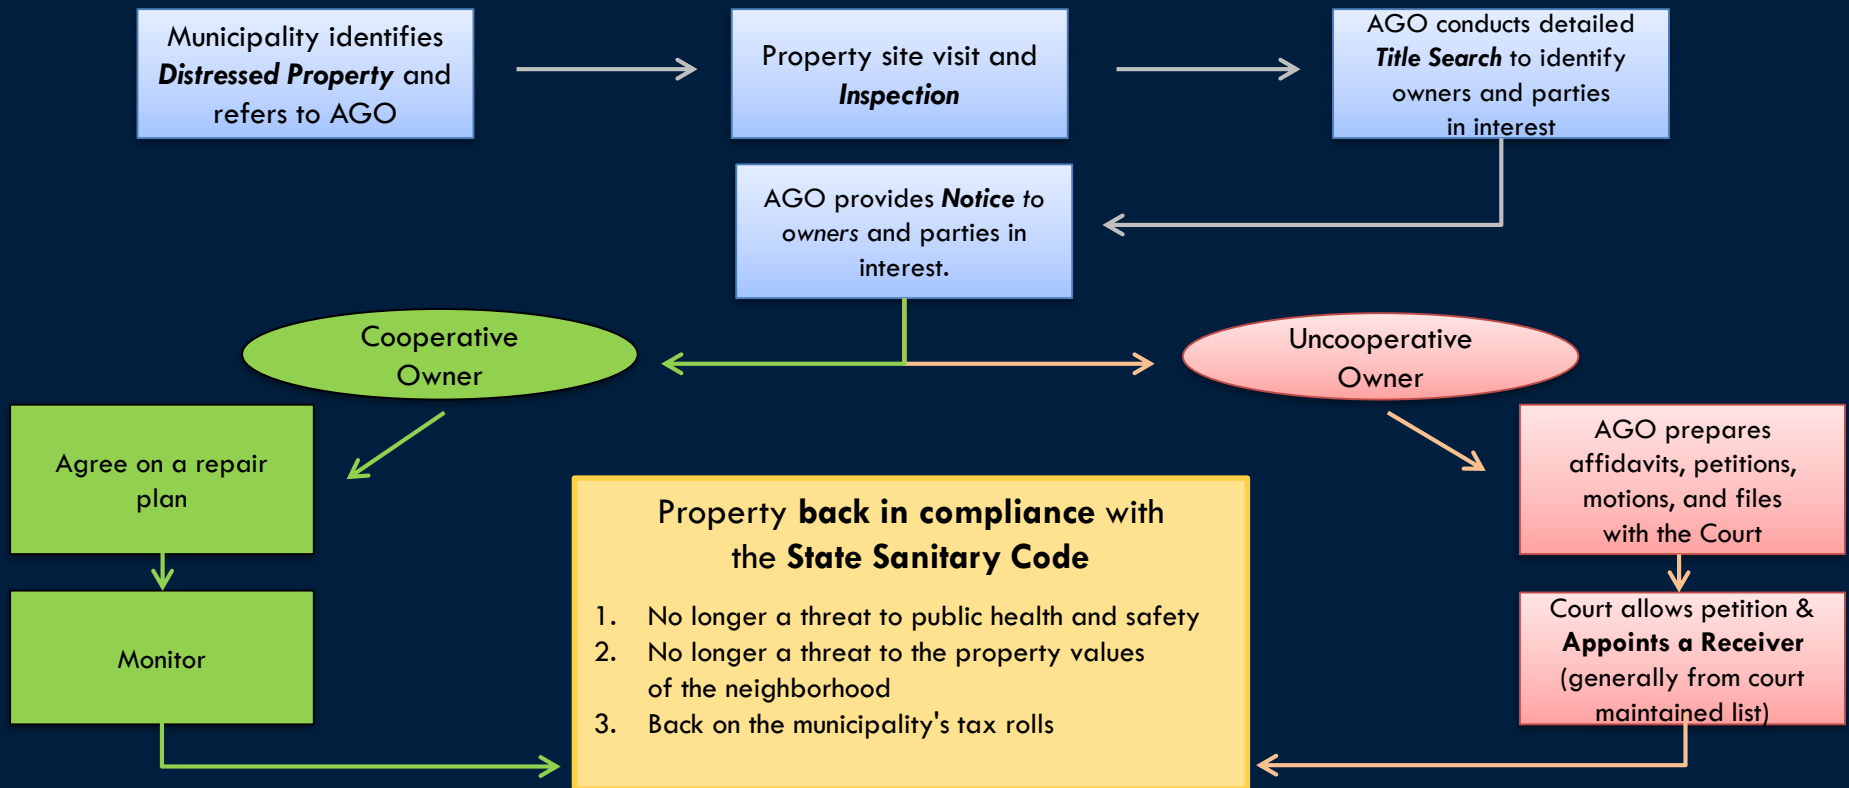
Municipality identifies ***Distressed Property*** and refers to AGO

Property site visit and ***Inspection***

AGO conducts detailed ***Title Search*** to identify owners and parties in interest

AGO provides ***Notice*** *to owners* and parties in interest.

Cooperative Owner

Uncooperative Owner

Agree on a repair plan

Monitor

Property **back in compliance** with the **State Sanitary Code**

1. No longer a threat to public health and safety
2. No longer a threat to the property values of the neighborhood
3. Back on the municipality's tax rolls

AGO prepares affidavits, petitions, motions, and files with the Court

Court allows petition & **Appoints a Receiver** (generally from court maintained list)